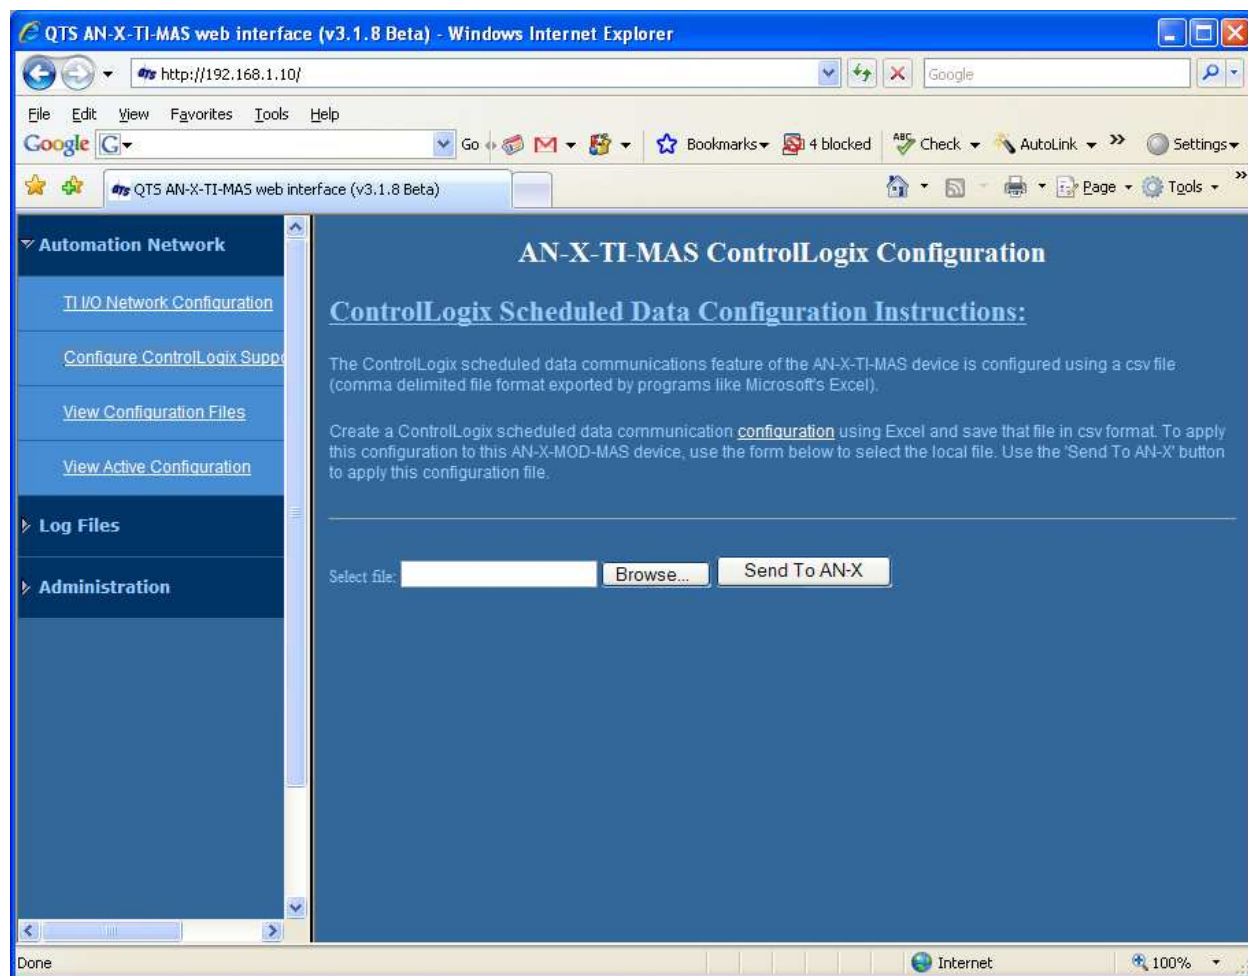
QTS AN-X-TI-MAS web interface (v3.1.8 Beta) - Windows Internet Explorer

http://192.168.1.10/

Google

File Edit View Favorites Tools Help

Google G Go Bookmarks 4 blocked Check AutoLink Settings

QTS AN-X-TI-MAS web interface (v3.1.8 Beta)

Page Tools

Automation Network

TI I/O Network Configuration

Configure ControlLogix Supp

View Configuration Files

View Active Configuration

Log Files

Administration

AN-X-TI-MAS ControlLogix Configuration

ControlLogix Scheduled Data Configuration Instructions:

The ControlLogix scheduled data communications feature of the AN-X-TI-MAS device is configured using a csv file (comma delimited file format exported by programs like Microsoft's Excel).

Create a ControlLogix scheduled data communication configuration using Excel and save that file in csv format. To apply this configuration to this AN-X-MOD-MAS device, use the form below to select the local file. Use the 'Send To AN-X' button to apply this configuration file.

Select file: Browse... Send To AN-X

Done Internet 100%